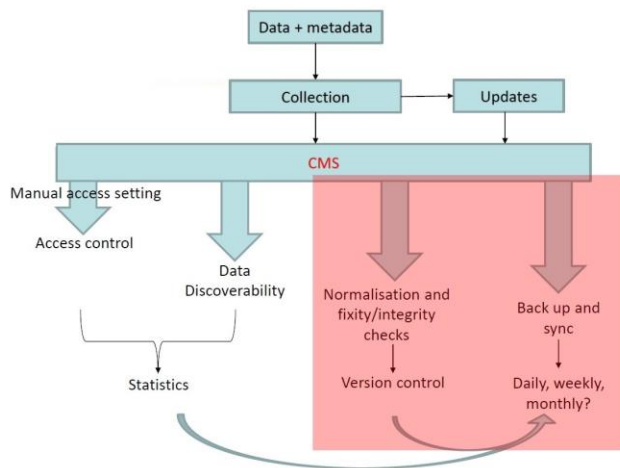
Data + metadata

Collection

Updates

CMS

Manual access setting

Access control

Data Discoverability

Normalisation and fixity/integrity checks

Back up and sync

Statistics

Version control

Daily, weekly, monthly?